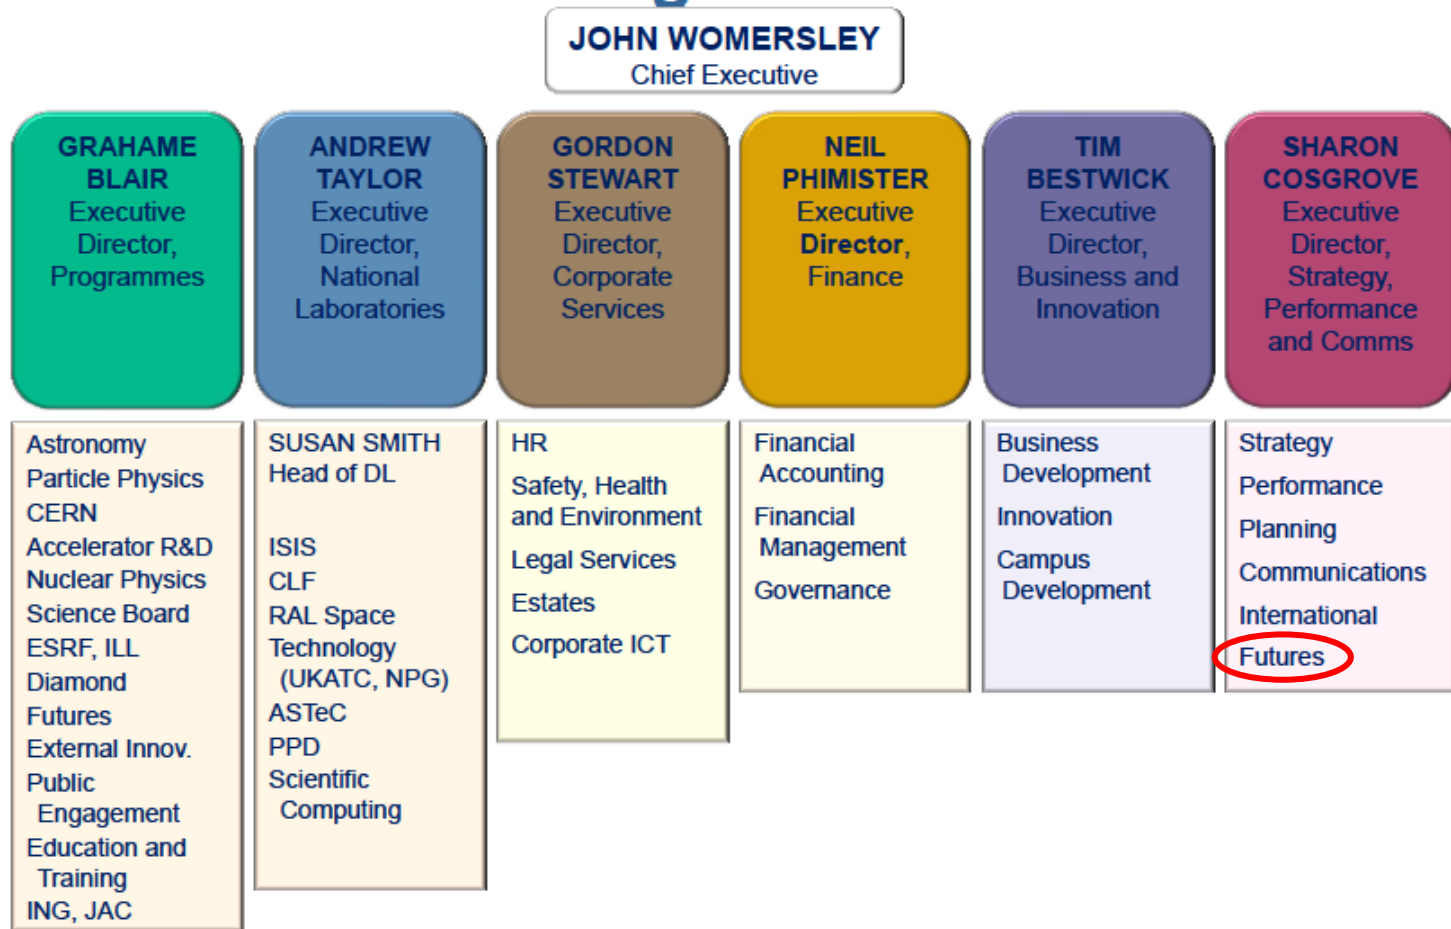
JOHN WOMERSLEY
Chief Executive

GRAHAME BLAIR
Executive Director, Programmes

ANDREW TAYLOR
Executive Director, National Laboratories

GORDON STEWART
Executive Director, Corporate Services

NEIL PHIMISTER
Executive Director, Finance

TIM BESTWICK
Executive Director, Business and Innovation

SHARON COSGROVE
Executive Director, Strategy, Performance and Comms

Astronomy
Particle Physics
CERN
Accelerator R&D
Nuclear Physics
Science Board
ESRF, ILL
Diamond
Futures
External Innov.
Public Engagement
Education and Training
ING, JAC

SUSAN SMITH
Head of DL

ISIS
CLF
RAL Space
Technology (UKATC, NPG)
ASTeC
PPD
Scientific Computing

HR
Safety, Health and Environment
Legal Services
Estates
Corporate ICT

Financial Accounting
Financial Management
Governance

Business Development
Innovation
Campus Development

Strategy
Performance
Planning
Communications
International
Futures